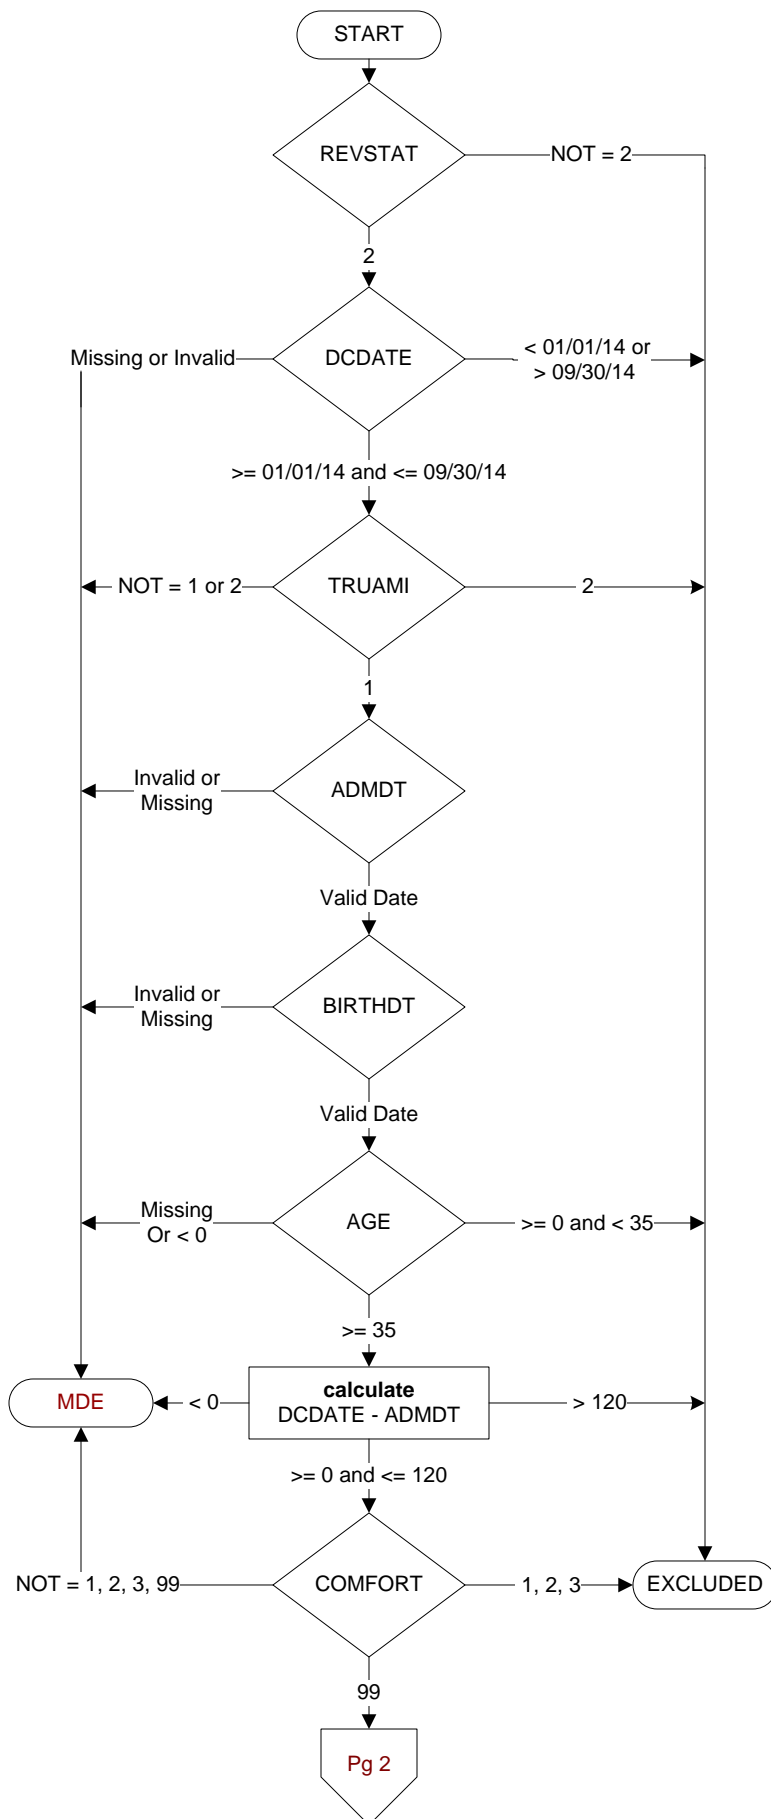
START

REVSTAT

NOT = 2

2

Missing or Invalid

DCDATE

< 01/01/14 or > 09/30/14

>= 01/01/14 and <= 09/30/14

NOT = 1 or 2

TRUAMI

2

1

Invalid or Missing

ADMDT

Valid Date

Invalid or Missing

BIRTHDT

Valid Date

Missing Or < 0

AGE

>= 0 and < 35

>= 35

MDE

< 0

**calculate**
DCDATE - ADMDT

> 120

>= 0 and <= 120

NOT = 1, 2, 3, 99

COMFORT

1, 2, 3

EXCLUDED

99

Pg 2